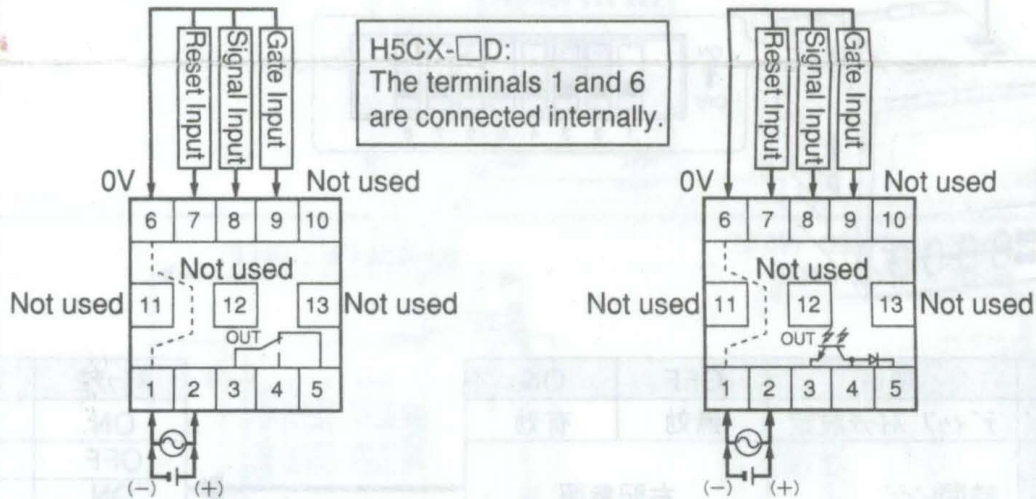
Reset Input
Signal Input
Gate Input

H5CX-□D:
The terminals 1 and 6 are connected internally.

0V
Not used

| 6 | 7 | 8 | 9 | 10 |
|---|---|---|---|---|

Not used
Not used 11
12
13 Not used
OUT

| 1 | 2 | 3 | 4 | 5 |
|---|---|---|---|---|

(−) (+)

Reset Input
Signal Input
Gate Input

0V
Not used

| 6 | 7 | 8 | 9 | 10 |
|---|---|---|---|---|

Not used
Not used 11
12
13 Not used
OUT

| 1 | 2 | 3 | 4 | 5 |
|---|---|---|---|---|

(−) (+)